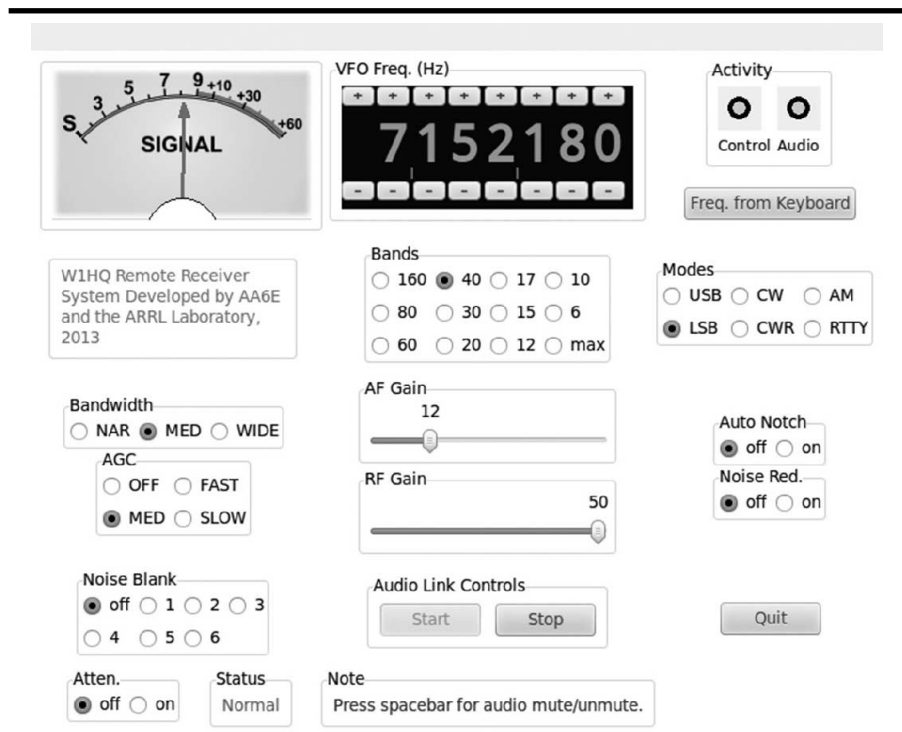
S 3 5 7 9 +10 +30 +60
SIGNAL

VFO Freq. (Hz)
+ + + + + + + +
7152180
- - - - - - - -

Activity
Control Audio

Freq. from Keyboard

W1HQ Remote Receiver System Developed by AA6E and the ARRL Laboratory, 2013

Bands
160 40 17 10
80 30 15 6
60 20 12 max

Modes
USB CW AM
LSB CWR RTTY

Bandwidth
NAR MED WIDE

AGC
OFF FAST
MED SLOW

AF Gain
12

RF Gain
50

Auto Notch
off on

Noise Red.
off on

Noise Blank
off 1 2 3
4 5 6

Audio Link Controls
Start Stop

Quit

Atten.
off on

Status
Normal

Note
Press spacebar for audio mute/unmute.